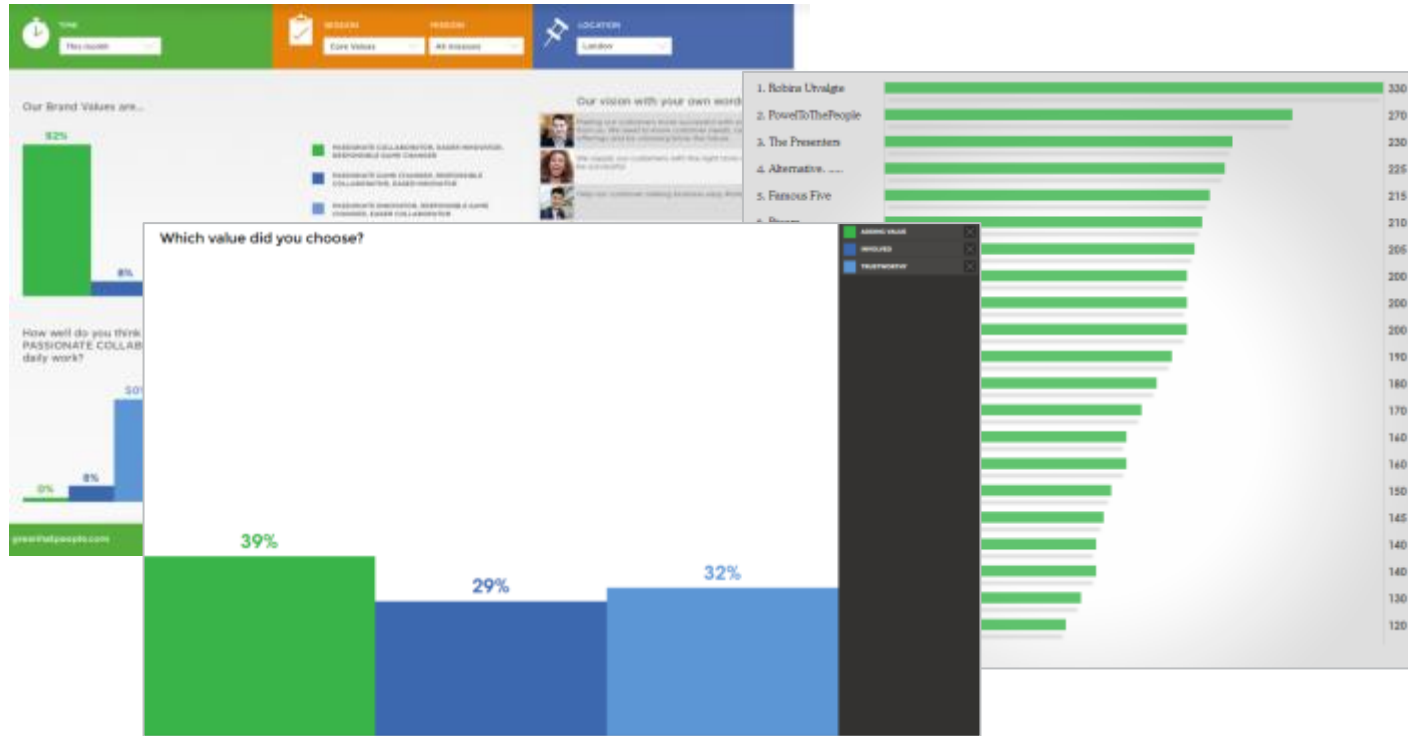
TIME
This month
SESSION
Core Values
SESSION
All sessions
LOCATION
London

Our Brand Values are...
52%
8%
PASSIONATE COLLABORATOR, EAGER INNOVATOR, RESPONSIBLE GAME CHANGER
PASSIONATE GAME CHANGER, RESPONSIBLE COLLABORATOR, EAGER INNOVATOR
PASSIONATE INNOVATOR, RESPONSIBLE GAME CHANGER, EAGER COLLABORATOR

How well do you think PASSIONATE COLLAB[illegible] daily work?
0%
8%
50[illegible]

Our vision with your own word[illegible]

1. Robins Uvalgte
2. PowelToThePeople
3. The Presenters
4. Alternative. ....
5. Famous Five

330
270
230
225
215
210
205
200
200
200
190
180
170
160
160
150
145
140
140
130
120

Which value did you choose?
39%
29%
32%
ADDING VALUE
INVOLVED
TRUSTWORTHY